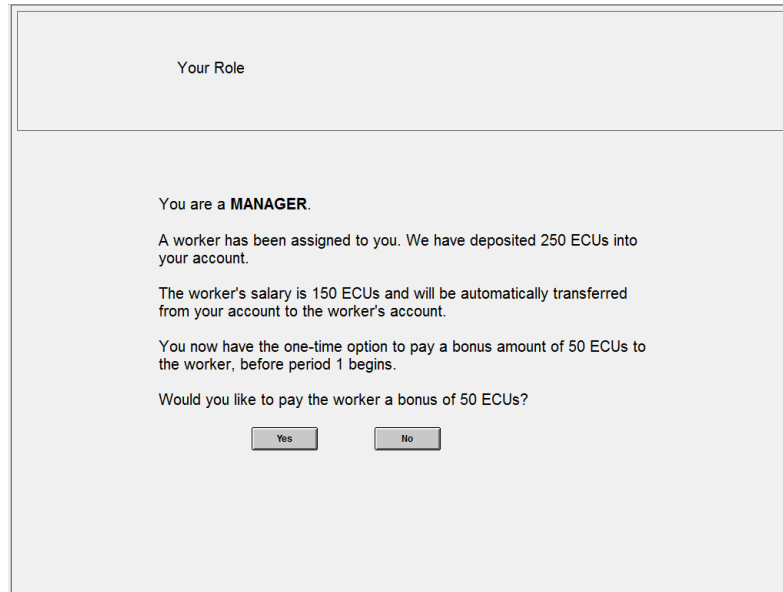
Your Role

You are a **MANAGER**.

A worker has been assigned to you. We have deposited 250 ECUs into your account.

The worker's salary is 150 ECUs and will be automatically transferred from your account to the worker's account.

You now have the one-time option to pay a bonus amount of 50 ECUs to the worker, before period 1 begins.

Would you like to pay the worker a bonus of 50 ECUs?

Yes

No